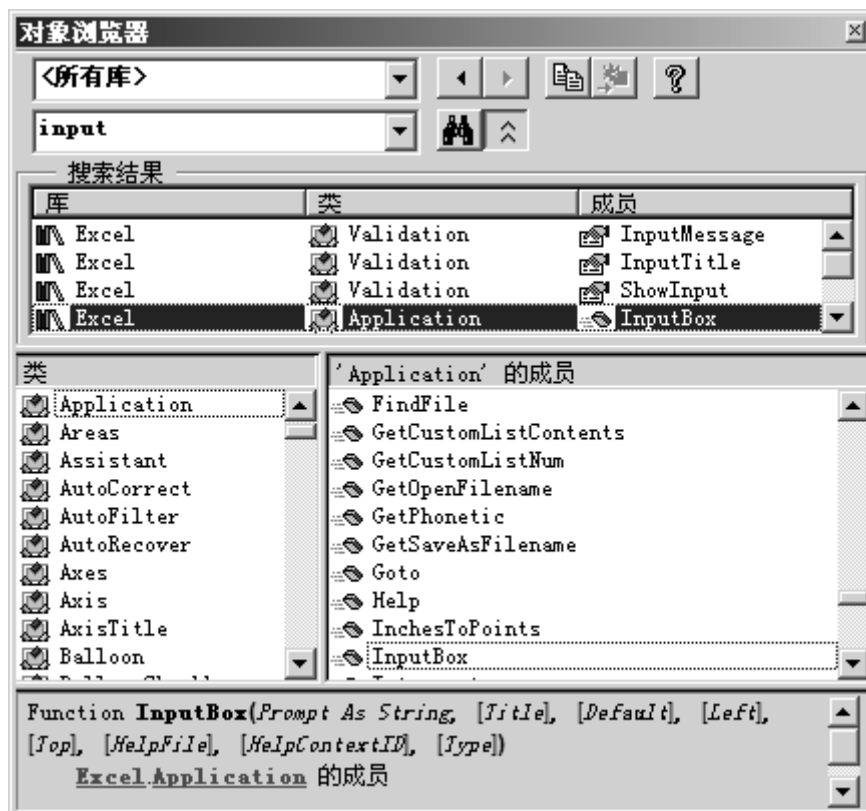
对象浏览器

<所有库>

input

搜索结果

| 库 | 类 | 成员 |
|---|---|---|
| Excel | Validation | InputMessage |
| Excel | Validation | InputTitle |
| Excel | Validation | ShowInput |
| Excel | Application | InputBox |

类

Application
Areas
Assistant
AutoCorrect
AutoFilter
AutoRecover
Axes
Axis
AxisTitle
Balloon

'Application' 的成员

FindFile
GetCustomListContents
GetCustomListNum
GetOpenFilename
GetPhonetic
GetSaveAsFilename
Goto
Help
InchesToPoints
InputBox

Function **InputBox**(*Prompt As String*, [*Title*], [*Default*], [*Left*], [*Top*], [*HelpFile*], [*HelpContextID*], [*Type*])
Excel.Application 的成员